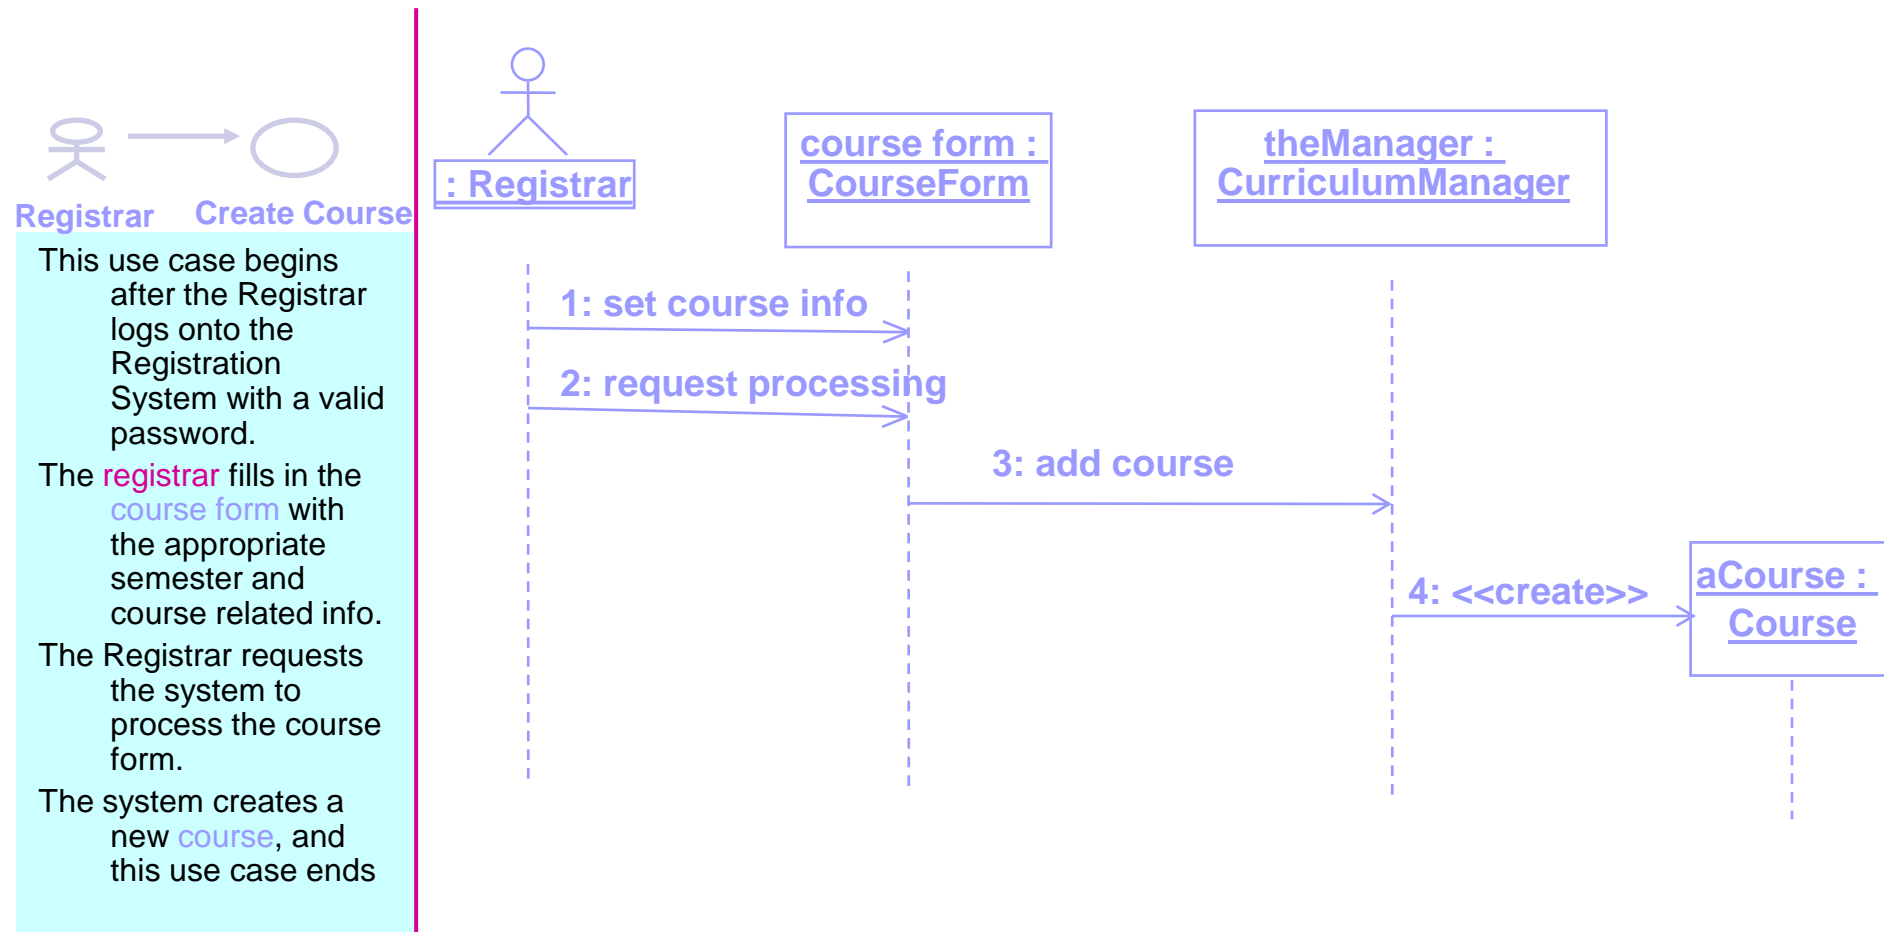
Registrar

Create Course

This use case begins after the Registrar logs onto the Registration System with a valid password.

The registrar fills in the course form with the appropriate semester and course related info.

The Registrar requests the system to process the course form.

The system creates a new course, and this use case ends

: Registrar

course form : CourseForm

theManager : CurriculumManager

1: set course info

2: request processing

3: add course

4: <<create>>

aCourse : Course